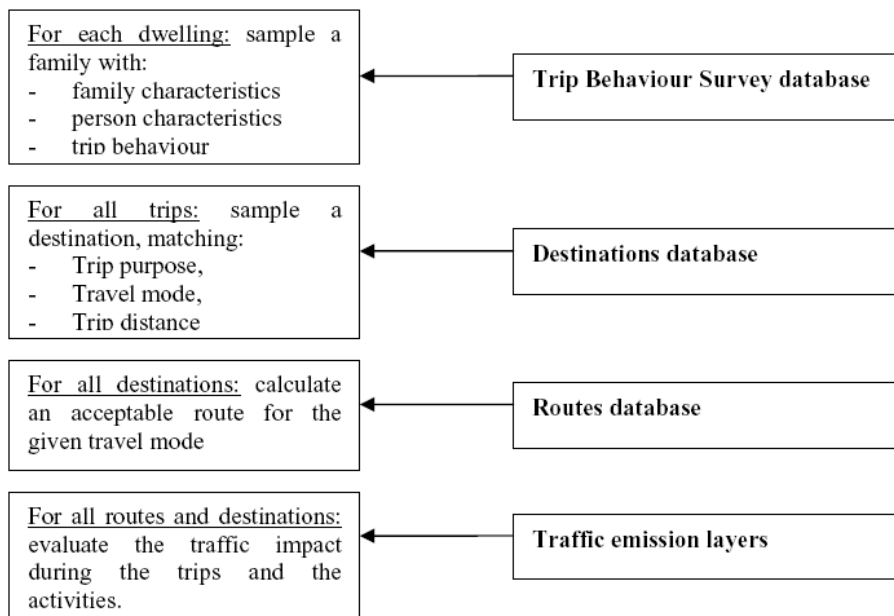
For each dwelling: sample a family with:
- family characteristics
- person characteristics
- trip behaviour

Trip Behaviour Survey database

For all trips: sample a destination, matching:
- Trip purpose,
- Travel mode,
- Trip distance

Destinations database

For all destinations: calculate an acceptable route for the given travel mode

Routes database

For all routes and destinations: evaluate the traffic impact during the trips and the activities.

Traffic emission layers